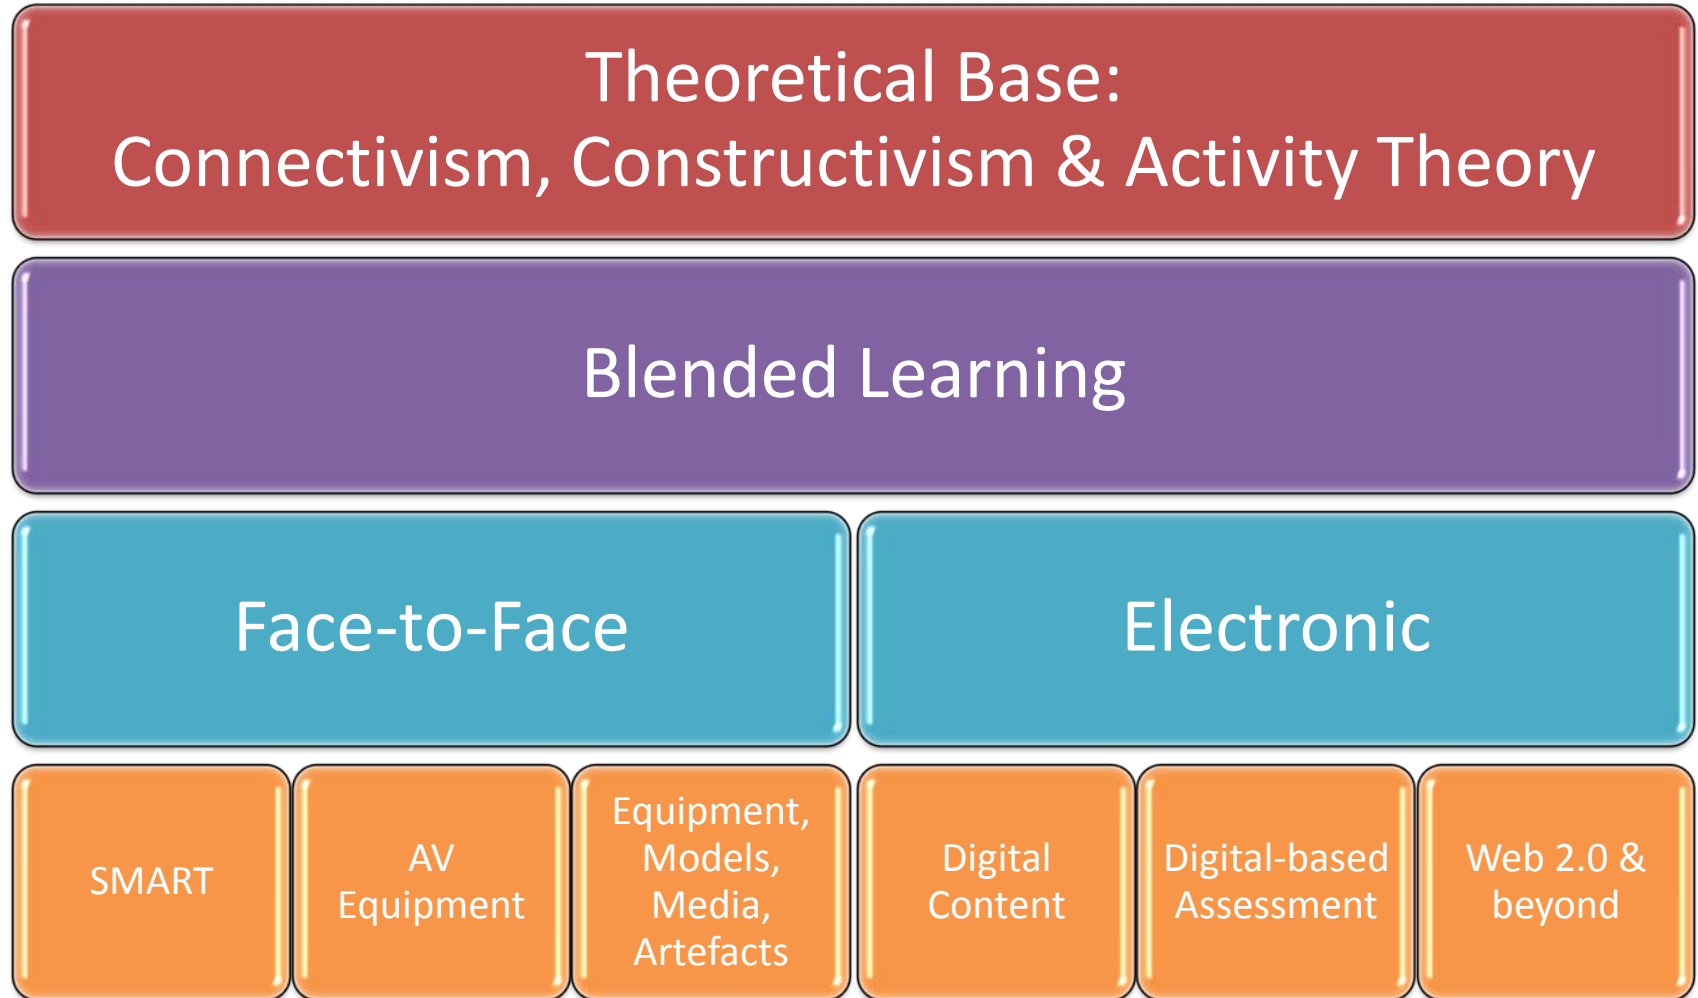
Theoretical Base:
Connectivism, Constructivism & Activity Theory

Blended Learning

Face-to-Face

Electronic

SMART

AV Equipment

Equipment, Models, Media, Artefacts

Digital Content

Digital-based Assessment

Web 2.0 & beyond